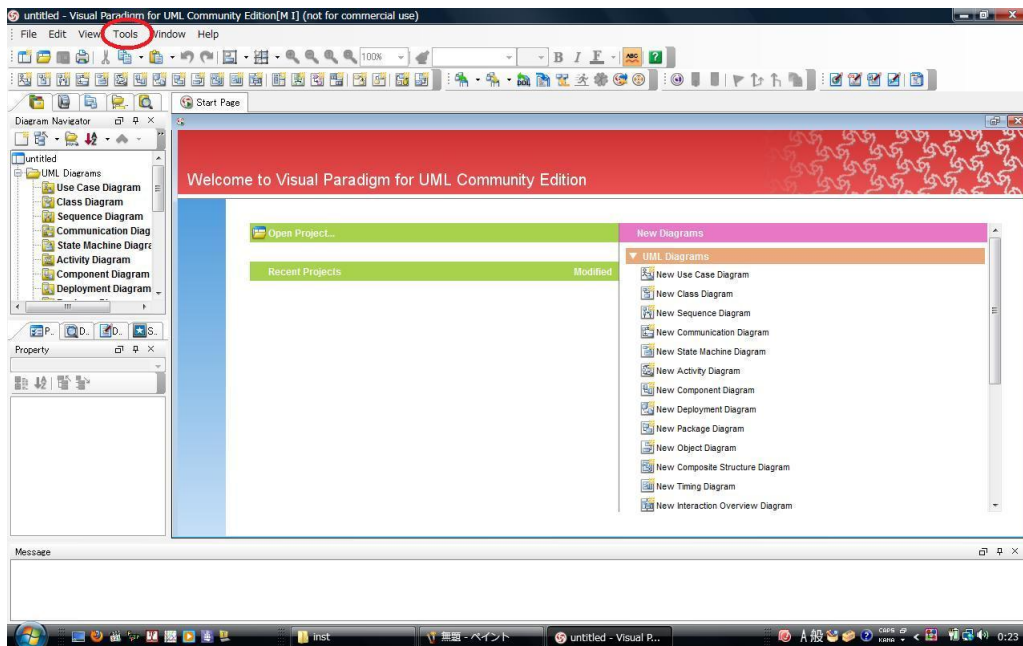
untitled - Visual Paradigm for UML Community Edition[M I] (not for commercial use)

File Edit View Tools Window Help

100%

Start Page

Diagram Navigator

untitled
UML Diagrams
Use Case Diagram
Class Diagram
Sequence Diagram
Communication Diag
State Machine Diagra
Activity Diagram
Component Diagram
Deployment Diagram

P.. D.. D.. S..

Property

Welcome to Visual Paradigm for UML Community Edition

Open Project...

Recent Projects Modified

New Diagrams

UML Diagrams
New Use Case Diagram
New Class Diagram
New Sequence Diagram
New Communication Diagram
New State Machine Diagram
New Activity Diagram
New Component Diagram
New Deployment Diagram
New Package Diagram
New Object Diagram
New Composite Structure Diagram
New Timing Diagram
New Interaction Overview Diagram

Message

inst
無題 - ペイント
untitled - Visual P...
A 般
CAPS KANA
0:23